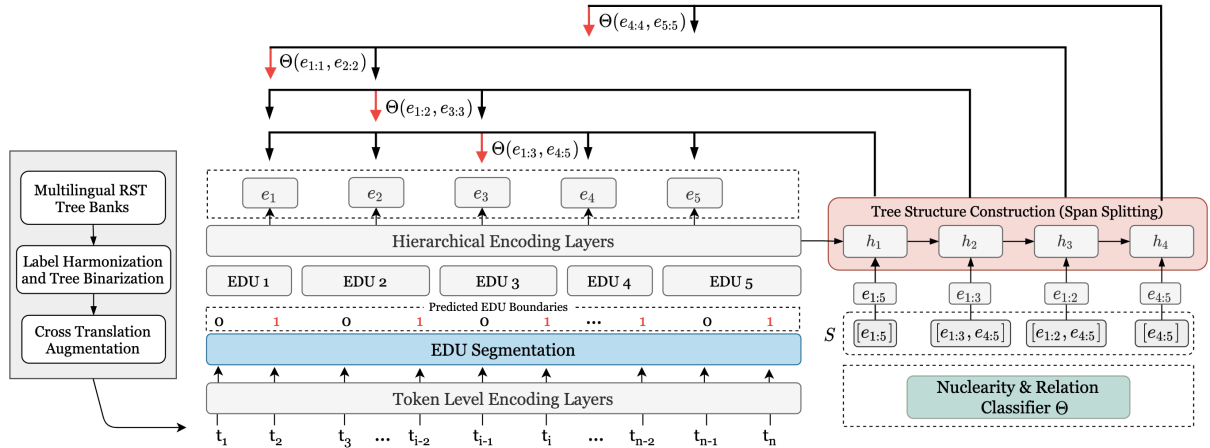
$\Theta(e_{4:4}, e_{5:5})$

$\Theta(e_{1:1}, e_{2:2})$

$\Theta(e_{1:2}, e_{3:3})$

$\Theta(e_{1:3}, e_{4:5})$

Multilingual RST Tree Banks

Label Harmonization and Tree Binarization

Cross Translation Augmentation

$e_1$ $e_2$ $e_3$ $e_4$ $e_5$

Hierarchical Encoding Layers

EDU 1 EDU 2 EDU 3 EDU 4 EDU 5

Predicted EDU Boundaries

0 1 0 1 0 1 ... 1 0 1

EDU Segmentation

Token Level Encoding Layers

$t_1$ $t_2$ $t_3$ ... $t_{i-2}$ $t_{i-1}$ $t_i$ ... $t_{n-2}$ $t_{n-1}$ $t_n$

Tree Structure Construction (Span Splitting)

$h_1$ $h_2$ $h_3$ $h_4$

$e_{1:5}$ $e_{1:3}$ $e_{1:2}$ $e_{4:5}$

$S$ $[e_{1:5}]$ $[e_{1:3}, e_{4:5}]$ $[e_{1:2}, e_{4:5}]$ $[e_{4:5}]$

Nuclearity & Relation Classifier $\Theta$